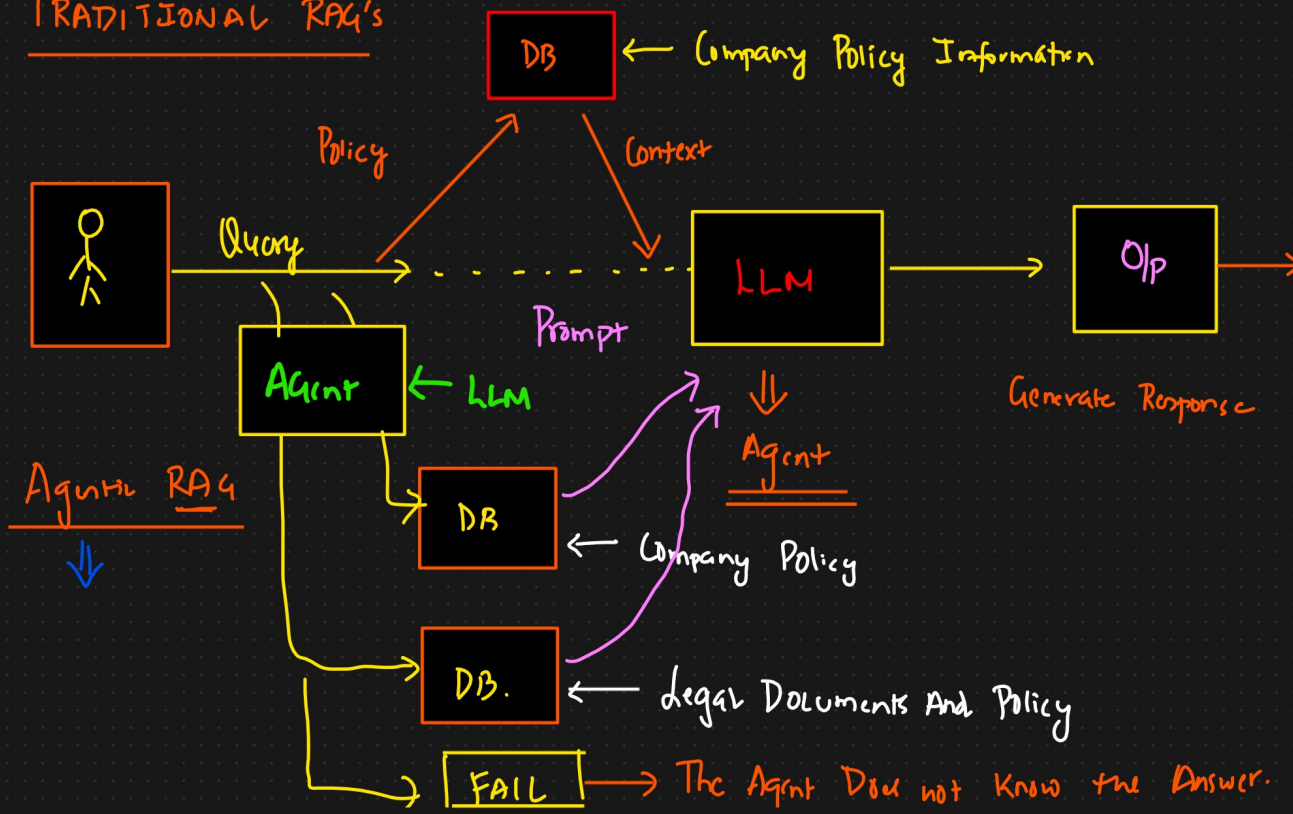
TRADITIONAL RAG's

DB ← Company Policy Information

Policy

Context

Query

LLM

O/p

Prompt

Agent ← LLM

Generate Response

Agent

Agentic RAG

DB ← Company Policy

DB. ← Legal Documents And Policy

FAIL → The Agent Does not Know the Answer.